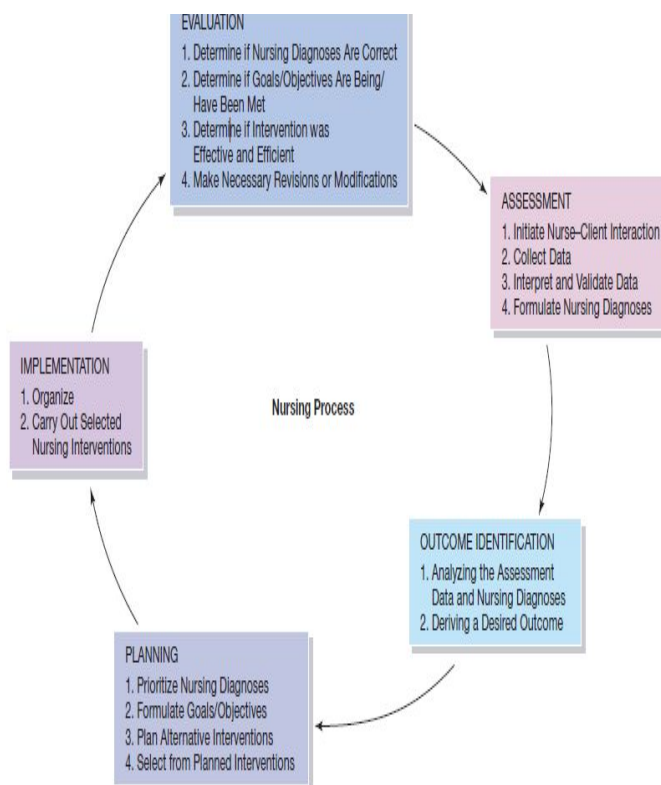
EVALUATION
1. Determine if Nursing Diagnoses Are Correct
2. Determine if Goals/Objectives Are Being/ Have Been Met
3. Determine if Intervention was Effective and Efficient
4. Make Necessary Revisions or Modifications

ASSESSMENT
1. Initiate Nurse–Client Interaction
2. Collect Data
3. Interpret and Validate Data
4. Formulate Nursing Diagnoses

IMPLEMENTATION
1. Organize
2. Carry Out Selected Nursing Interventions

Nursing Process

OUTCOME IDENTIFICATION
1. Analyzing the Assessment Data and Nursing Diagnoses
2. Deriving a Desired Outcome

PLANNING
1. Prioritize Nursing Diagnoses
2. Formulate Goals/Objectives
3. Plan Alternative Interventions
4. Select from Planned Interventions